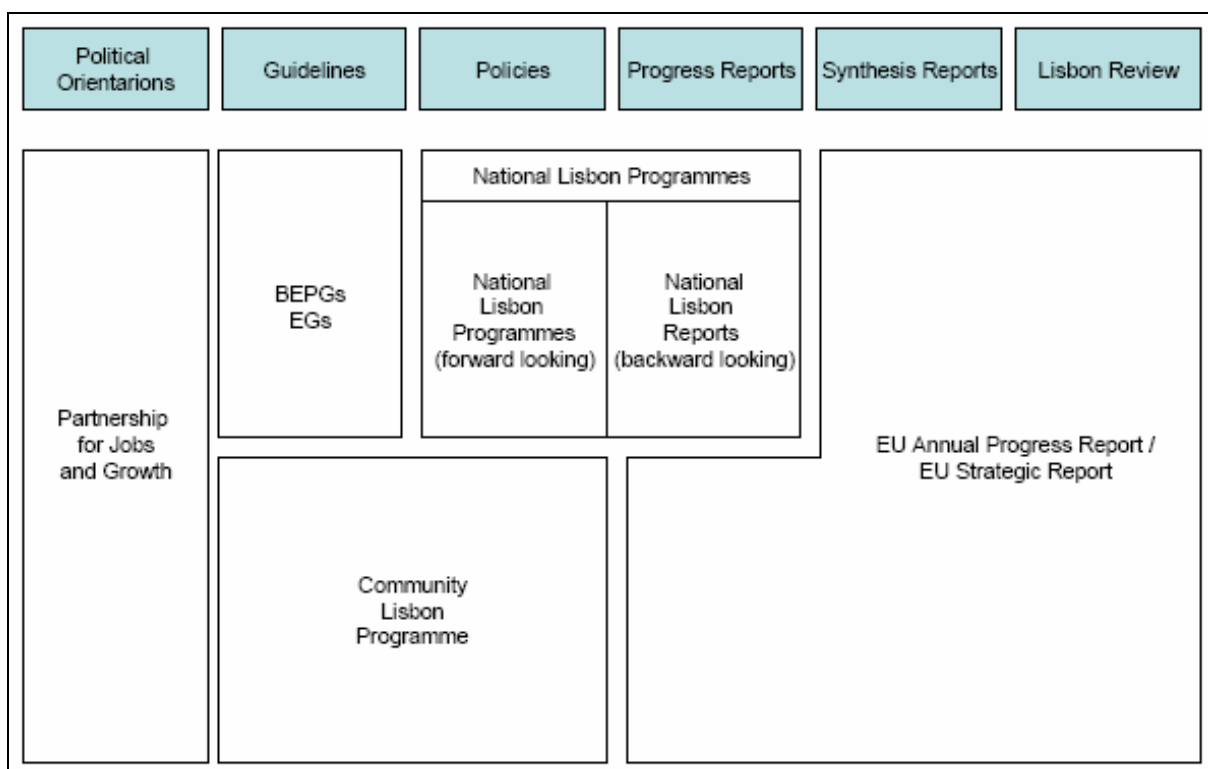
Political Orientarions

Guidelines

Policies

Progress Reports

Synthesis Reports

Lisbon Review

Partnership for Jobs and Growth

BEPGs
EGs

National Lisbon Programmes

National Lisbon Programmes (forward looking)

National Lisbon Reports (backward looking)

Community Lisbon Programme

EU Annual Progress Report / EU Strategic Report